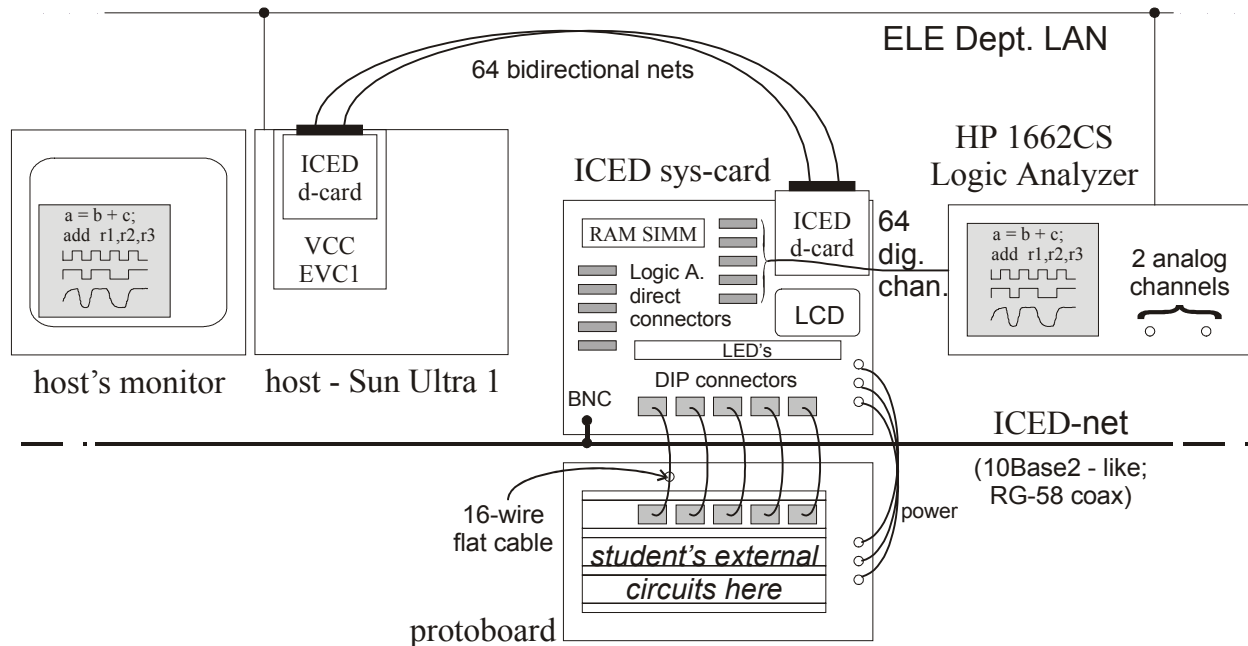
ELE Dept. LAN

64 bidirectional nets

ICED d-card

VCC EVC1

a = b + c;
add r1,r2,r3

host's monitor

host - Sun Ultra 1

ICED sys-card

RAM SIMM

Logic A. direct connectors

ICED d-card

64 dig. chan.

LCD

LED's

DIP connectors

BNC

HP 1662CS Logic Analyzer

a = b + c;
add r1,r2,r3

2 analog channels

ICED-net

(10Base2 - like; RG-58 coax)

16-wire flat cable

power

student's external

circuits here

protoboard